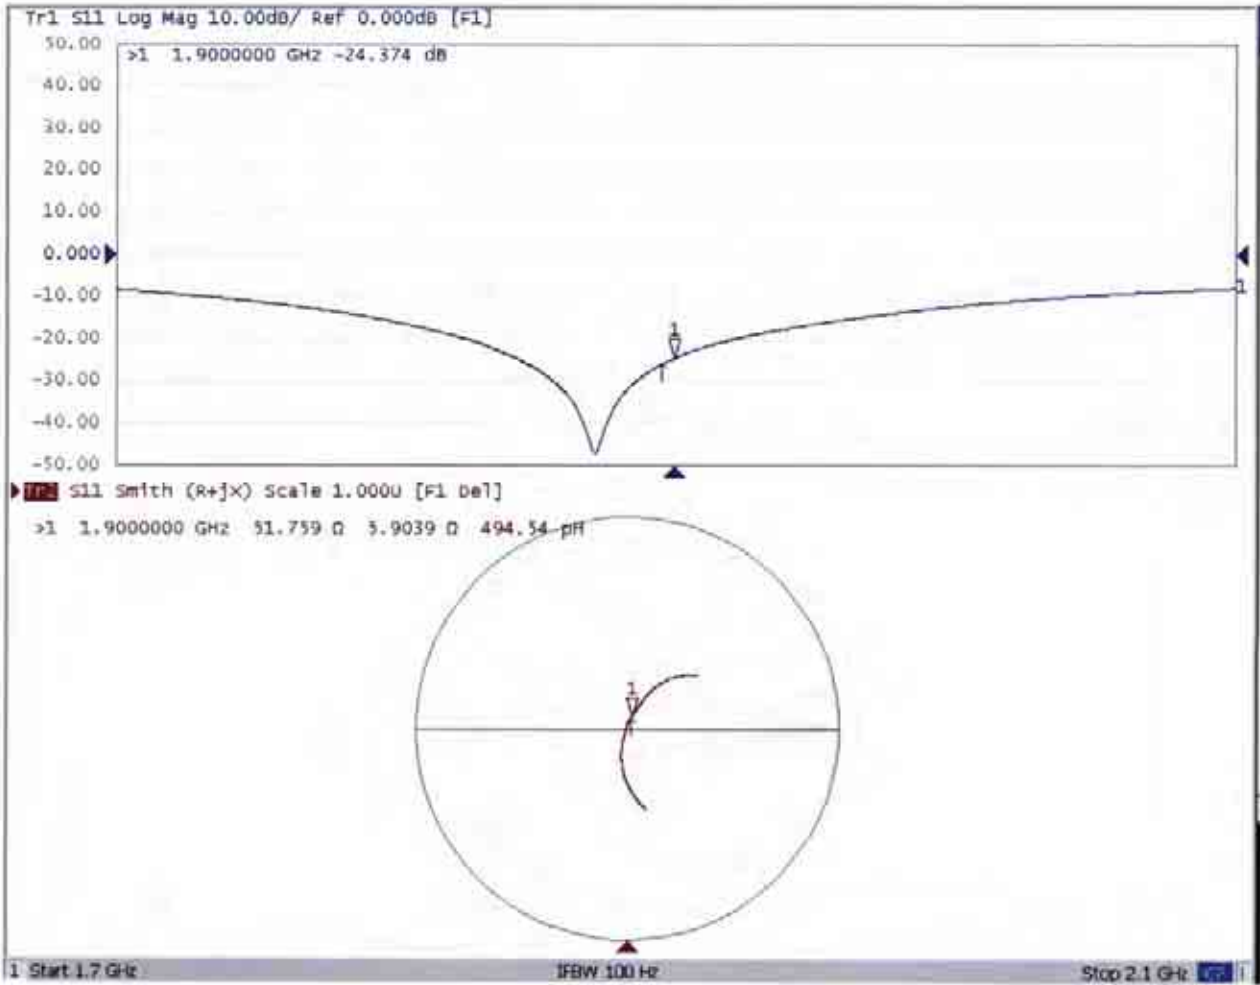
Tr1 S11 Log Mag 10.00dB/ Ref 0.000dB [F1]
50.00
>1 1.9000000 GHz -24.374 dB
40.00
30.00
20.00
10.00
0.000
-10.00
-20.00
-30.00
-40.00
-50.00
1
1
Tr2 S11 Smith (R+jX) Scale 1.000U [F1 Del]
>1 1.9000000 GHz 51.759 Ω 3.9039 Ω 494.54 pH
1
1 Start 1.7 GHz
IFBW 100 Hz
Stop 2.1 GHz